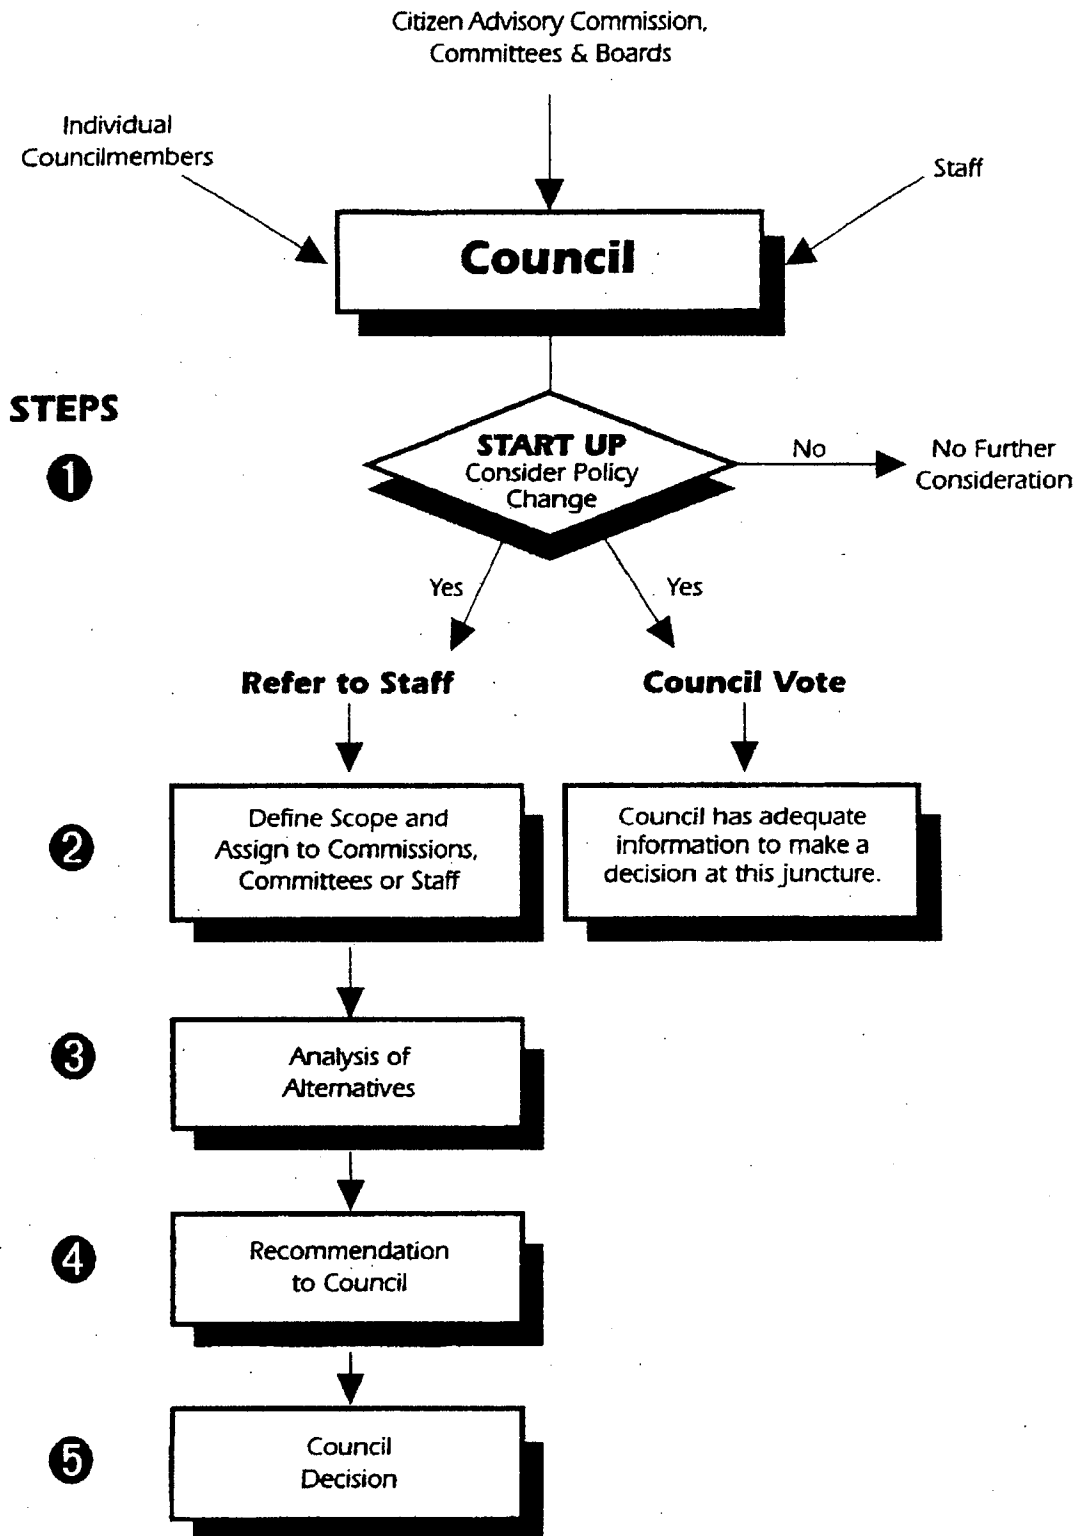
Citizen Advisory Commission, Committees & Boards

Individual Councilmembers

Staff

Council

STEPS

1

START UP
Consider Policy Change

No

No Further Consideration

Yes

Yes

Refer to Staff

Council Vote

2

Define Scope and Assign to Commissions, Committees or Staff

Council has adequate information to make a decision at this juncture.

3

Analysis of Alternatives

4

Recommendation to Council

5

Council Decision